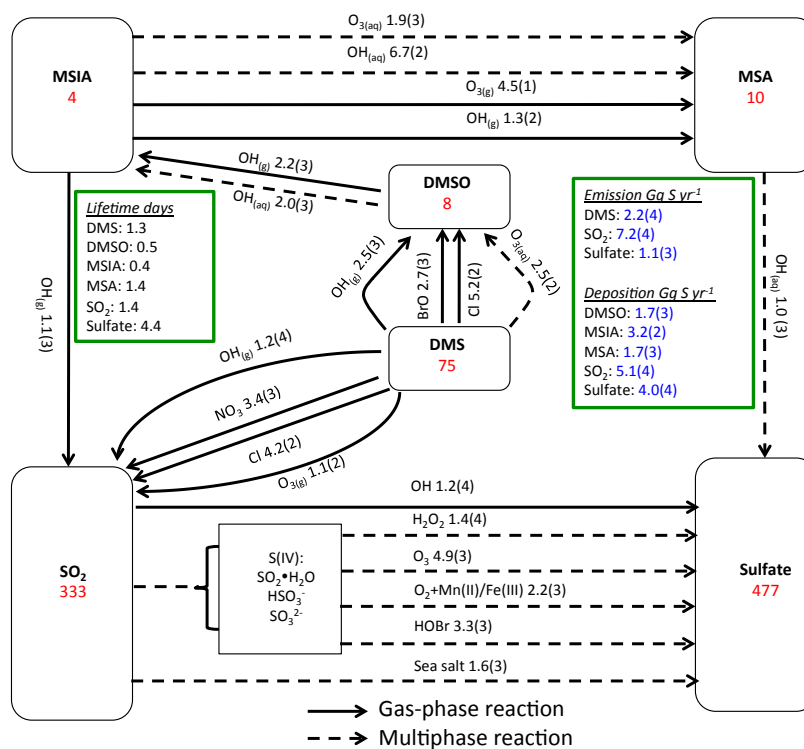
MSIA
4

$O_{3(aq)}$ 1.9(3)
$OH_{(aq)}$ 6.7(2)
$O_{3(g)}$ 4.5(1)
$OH_{(g)}$ 1.3(2)

MSA
10

$OH_{(g)}$ 2.2(3)
$OH_{(aq)}$ 2.0(3)

DMSO
8

Lifetime days
DMS: 1.3
DMSO: 0.5
MSIA: 0.4
MSA: 1.4
$SO_2$: 1.4
Sulfate: 4.4

Emission Gg S $yr^{-1}$
DMS: 2.2(4)
$SO_2$: 7.2(4)
Sulfate: 1.1(3)

Deposition Gg S $yr^{-1}$
DMSO: 1.7(3)
MSIA: 3.2(2)
MSA: 1.7(3)
$SO_2$: 5.1(4)
Sulfate: 4.0(4)

$OH_{(g)}$ 1.1(3)
$OH_{(g)}$ 2.5(3)
BrO 2.7(3)
Cl 5.2(2)
$O_{3(aq)}$ 2.5(2)
$OH_{(aq)}$ 1.0(3)

DMS
75

$OH_{(g)}$ 1.2(4)
$NO_3$ 3.4(3)
Cl 4.2(2)
$O_{3(g)}$ 1.1(2)

$SO_2$
333

OH 1.2(4)
$H_2O_2$ 1.4(4)
$O_3$ 4.9(3)
$O_2$+Mn(II)/Fe(III) 2.2(3)
HOBr 3.3(3)
Sea salt 1.6(3)

S(IV):
$SO_2 \bullet H_2O$
$HSO_3^-$
$SO_3^{2-}$

Sulfate
477

Gas-phase reaction
Multiphase reaction